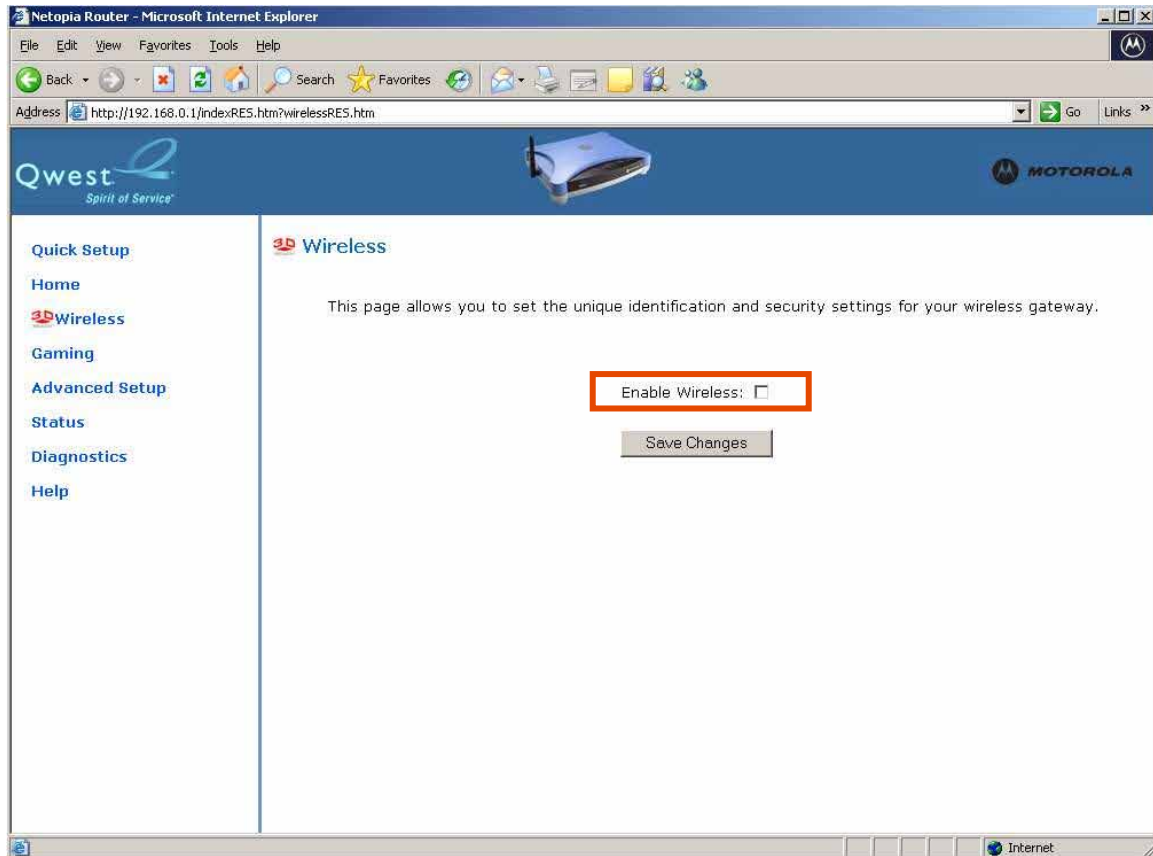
Netopia Router - Microsoft Internet Explorer

File Edit View Favorites Tools Help

Back Search Favorites

Address http://192.168.0.1/indexRES.htm?wirelessRES.htm Go Links »

Qwest
Spirit of Service

MOTOROLA

Quick Setup
Home
Wireless
Gaming
Advanced Setup
Status
Diagnostics
Help

Wireless

This page allows you to set the unique identification and security settings for your wireless gateway.

Enable Wireless: ☐

Save Changes

Internet